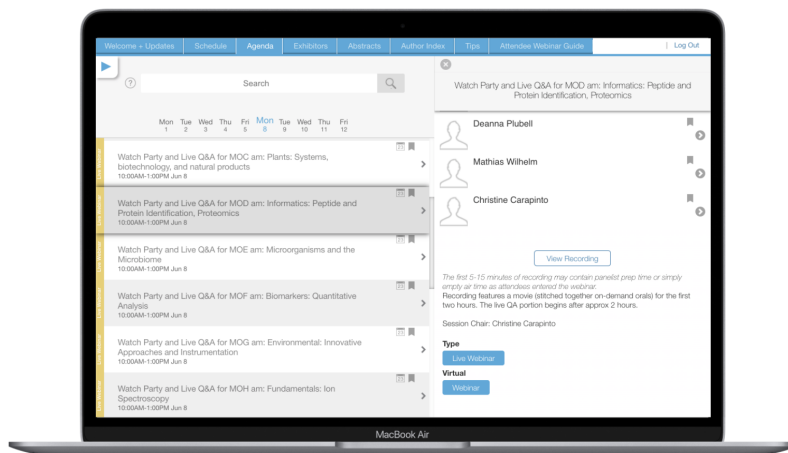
Welcome + Updates | Schedule | Agenda | Exhibitors | Abstracts | Author Index | Tips | Attendee Webinar Guide | Log Out

?

Search

Mon 1 | Tue 2 | Wed 3 | Thu 4 | Fri 5 | Mon 8 | Tue 9 | Wed 10 | Thu 11 | Fri 12

Live Webinar
Watch Party and Live Q&A for MOC am: Plants: Systems, biotechnology, and natural products
10:00AM-1:00PM Jun 8

Live Webinar
Watch Party and Live Q&A for MOD am: Informatics: Peptide and Protein Identification, Proteomics
10:00AM-1:00PM Jun 8

Live Webinar
Watch Party and Live Q&A for MOE am: Microorganisms and the Microbiome
10:00AM-1:00PM Jun 8

Live Webinar
Watch Party and Live Q&A for MOF am: Biomarkers: Quantitative Analysis
10:00AM-1:00PM Jun 8

Live Webinar
Watch Party and Live Q&A for MOG am: Environmental: Innovative Approaches and Instrumentation
10:00AM-1:00PM Jun 8

Live Webinar
Watch Party and Live Q&A for MOH am: Fundamentals: Ion Spectroscopy
10:00AM-1:00PM Jun 8

Watch Party and Live Q&A for MOD am: Informatics: Peptide and Protein Identification, Proteomics

Deanna Plubell

Mathias Wilhelm

Christine Carapinto

View Recording

The first 5-15 minutes of recording may contain panelist prep time or simply empty air time as attendees entered the webinar.
Recording features a movie (stitched together on-demand orals) for the first two hours. The live QA portion begins after approx 2 hours.

Session Chair: Christine Carapinto

Type
Live Webinar

Virtual
Webinar

MacBook Air